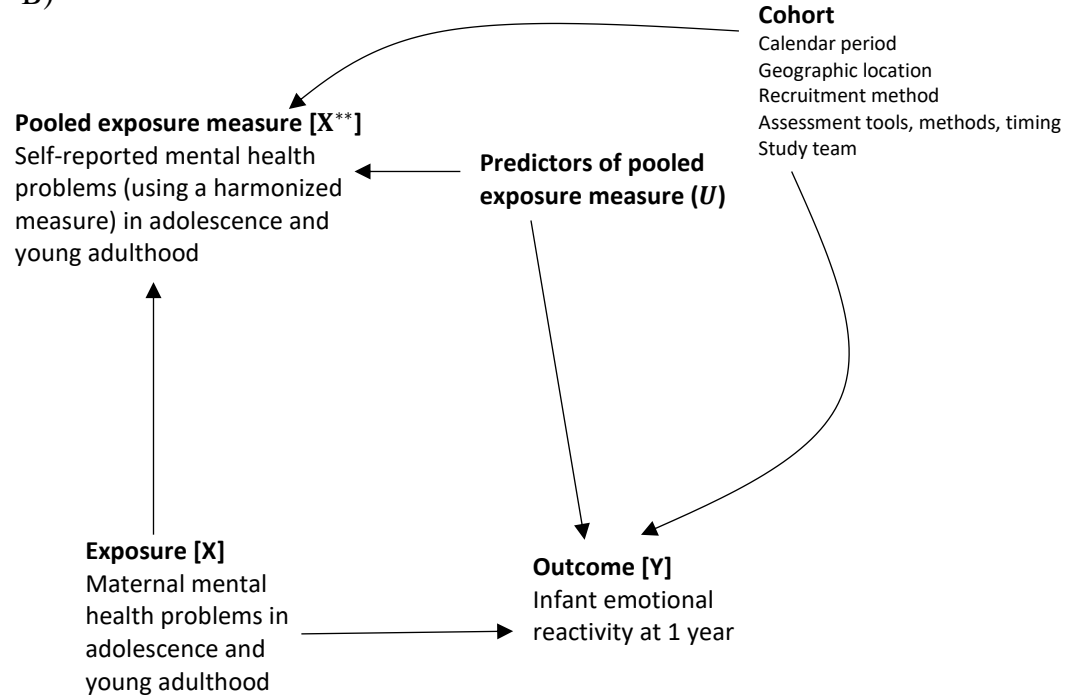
B)

Cohort
Calendar period
Geographic location
Recruitment method
Assessment tools, methods, timing
Study team

Pooled exposure measure [$\mathbf{X}^{**}$]
Self-reported mental health problems (using a harmonized measure) in adolescence and young adulthood

Predictors of pooled exposure measure ($U$)

Exposure [X]
Maternal mental health problems in adolescence and young adulthood

Outcome [Y]
Infant emotional reactivity at 1 year